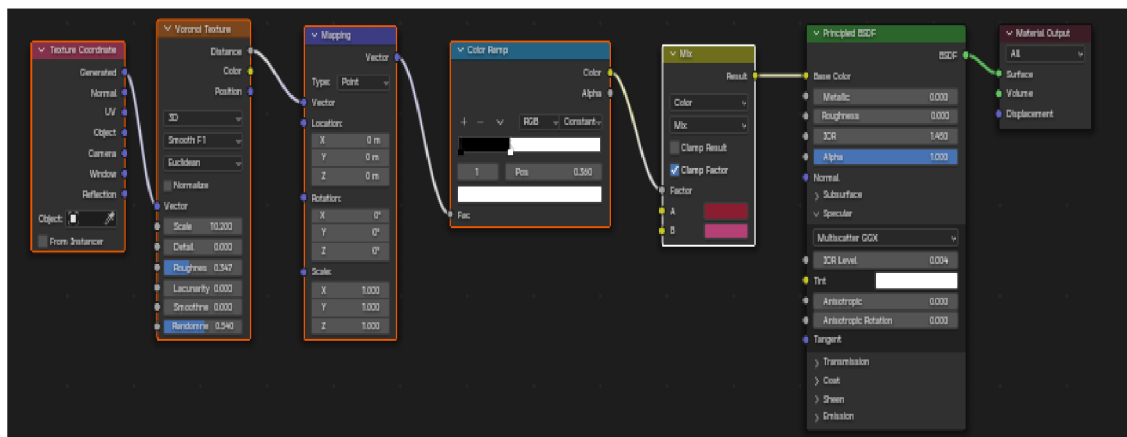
Texture Coordinate
Generated
Normal
UV
Object
Camera
Window
Reflection
Object:
From Instancer

Voronoi Texture
Distance
Color
Position
3D
Smooth F1
Euclidean
Normalize
Vector
Scale 10.200
Detail 0.000
Roughness 0.347
Lacunarity 0.000
Smoothne 0.000
Randomne 0.540

Mapping
Vector
Type: Point
Vector
Location:
X 0 m
Y 0 m
Z 0 m
Rotation:
X 0°
Y 0°
Z 0°
Scale:
X 1.000
Y 1.000
Z 1.000

Color Ramp
Color
Alpha
+ − ∨ RGB Constant
1 Pos 0.360
Fac

Mix
Result
Color
Mix
Clamp Result
Clamp Factor
Factor
A
B

Principled BSDF
BSDF
Base Color
Metallic 0.000
Roughness 0.000
IOR 1.450
Alpha 1.000
Normal
Subsurface
Specular
Multiscatter GGX
IOR Level 0.004
Tint
Anisotropic 0.000
Anisotropic Rotation 0.000
Tangent
Transmission
Coat
Sheen
Emission

Material Output
All
Surface
Volume
Displacement